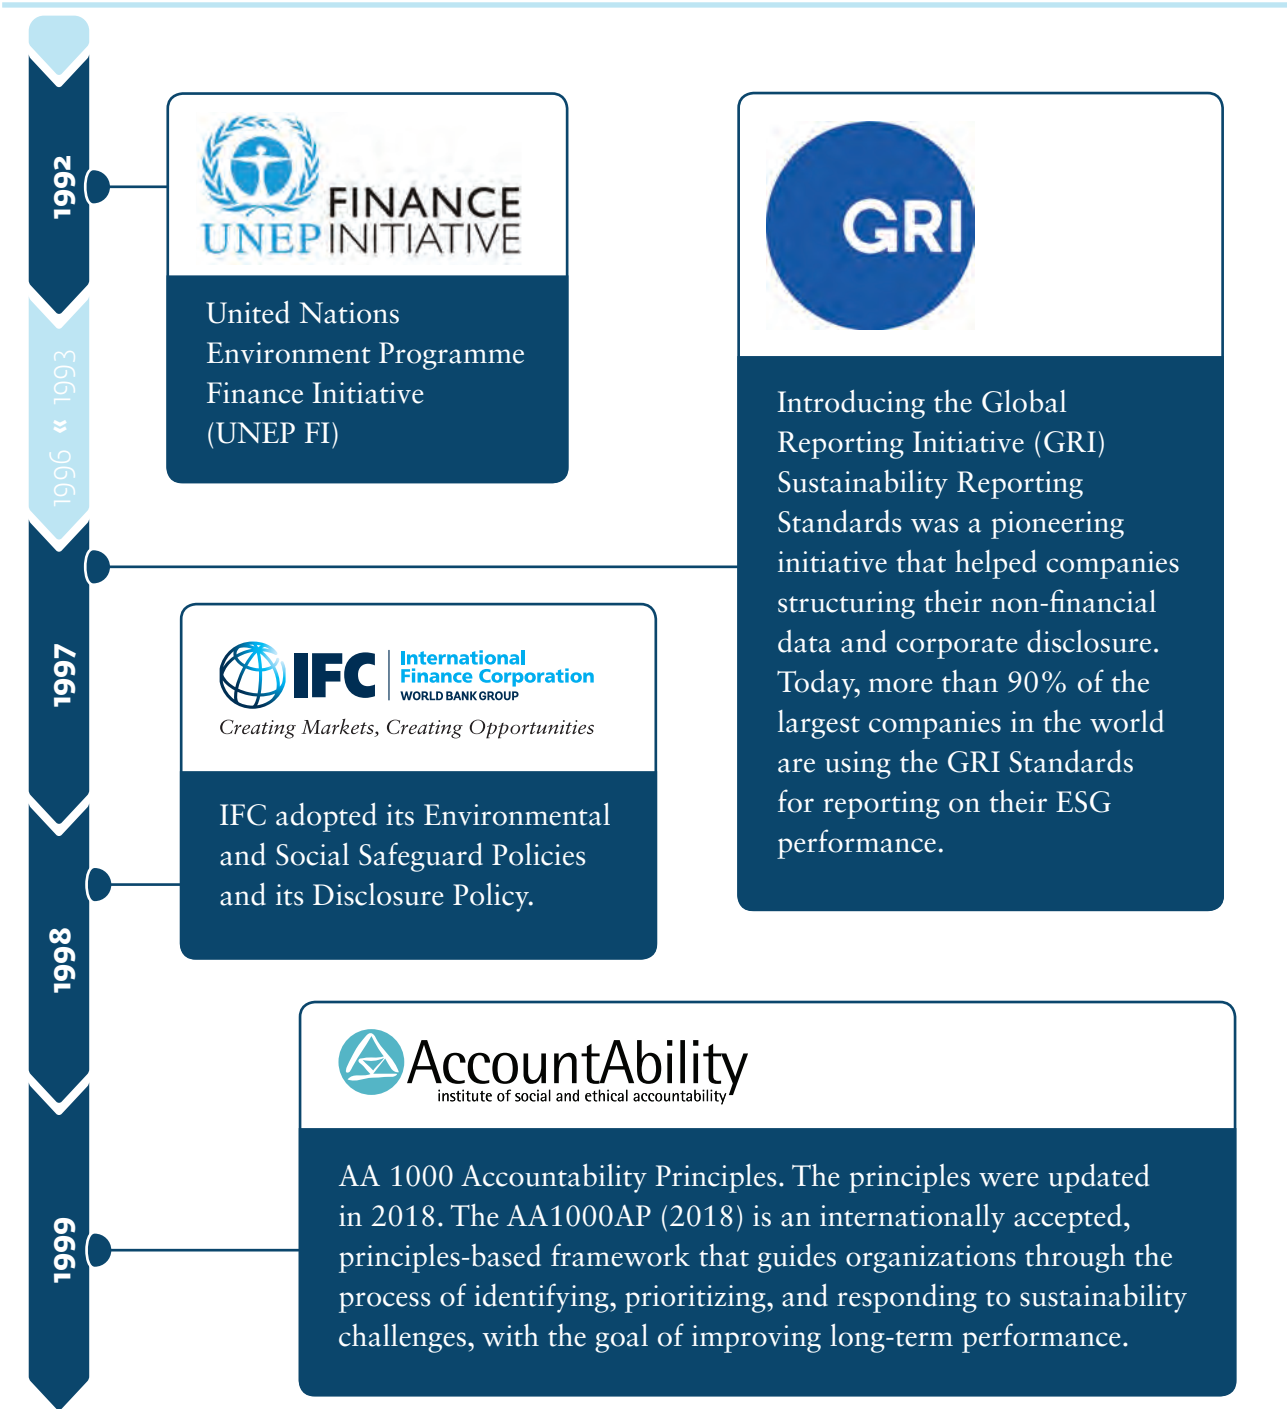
1992

1993 « 1996

1997

1998

1999

UNEP FINANCE INITIATIVE

United Nations Environment Programme Finance Initiative (UNEP FI)

GRI

Introducing the Global Reporting Initiative (GRI) Sustainability Reporting Standards was a pioneering initiative that helped companies structuring their non-financial data and corporate disclosure. Today, more than 90% of the largest companies in the world are using the GRI Standards for reporting on their ESG performance.

IFC International Finance Corporation WORLD BANK GROUP
Creating Markets, Creating Opportunities

IFC adopted its Environmental and Social Safeguard Policies and its Disclosure Policy.

AccountAbility
institute of social and ethical accountability

AA 1000 Accountability Principles. The principles were updated in 2018. The AA1000AP (2018) is an internationally accepted, principles-based framework that guides organizations through the process of identifying, prioritizing, and responding to sustainability challenges, with the goal of improving long-term performance.